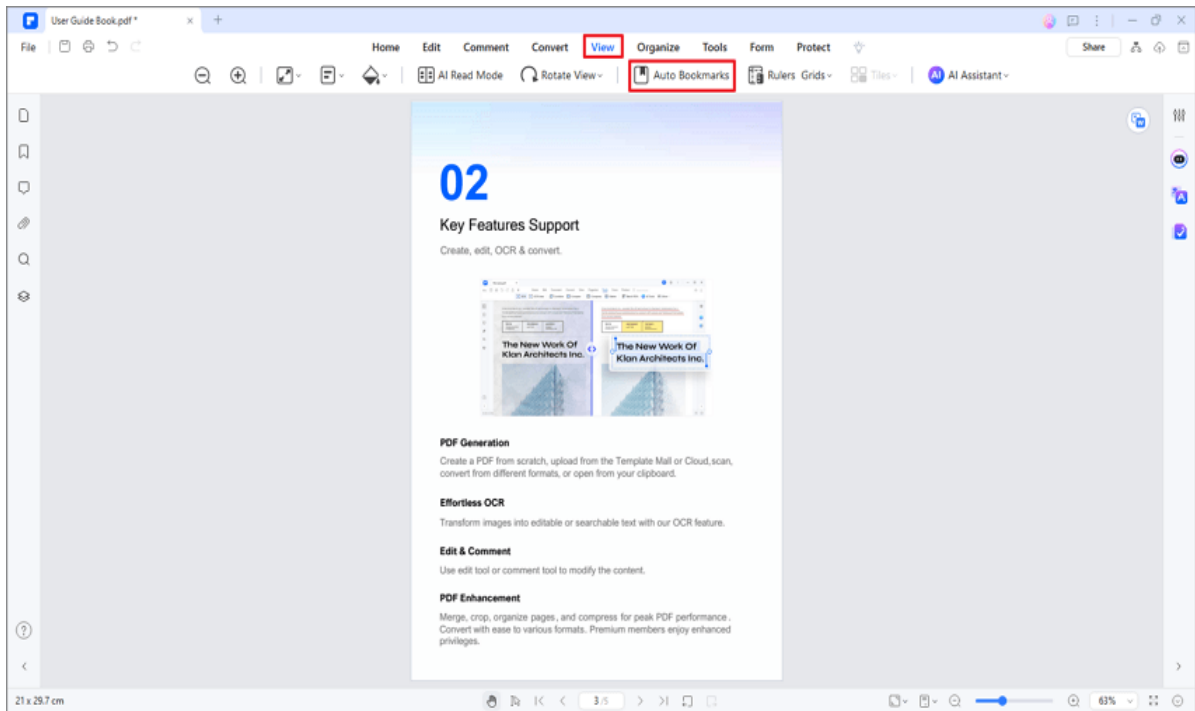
User Guide Book.pdf * ×

File

Home Edit Comment Convert View Organize Tools Form Protect

Share

AI Read Mode Rotate View Auto Bookmarks Rulers Grids Tiles AI Assistant

02

Key Features Support

Create, edit, OCR & convert.

The New Work Of Klan Architects Inc.

The New Work Of Klan Architects Inc.

PDF Generation

Create a PDF from scratch, upload from the Template Mall or Cloud,scan, convert from different formats, or open from your clipboard.

Effortless OCR

Transform images into editable or searchable text with our OCR feature.

Edit & Comment

Use edit tool or comment tool to modify the content.

PDF Enhancement

Merge, crop, organize pages, and compress for peak PDF performance . Convert with ease to various formats. Premium members enjoy enhanced privileges.

21 x 29.7 cm

3/5

63%